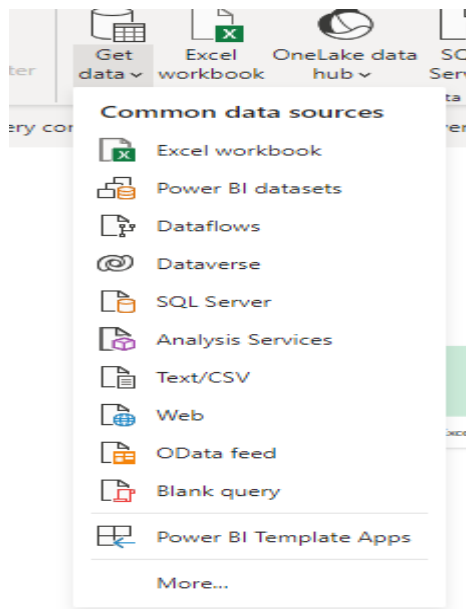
ter

Get data ⌄

Excel workbook

OneLake data hub ⌄

SC Serv

ta

ery co

ver

Common data sources

Excel workbook

Power BI datasets

Dataflows

Dataverse

SQL Server

Analysis Services

Text/CSV

Web

OData feed

Blank query

Power BI Template Apps

More...

Exp